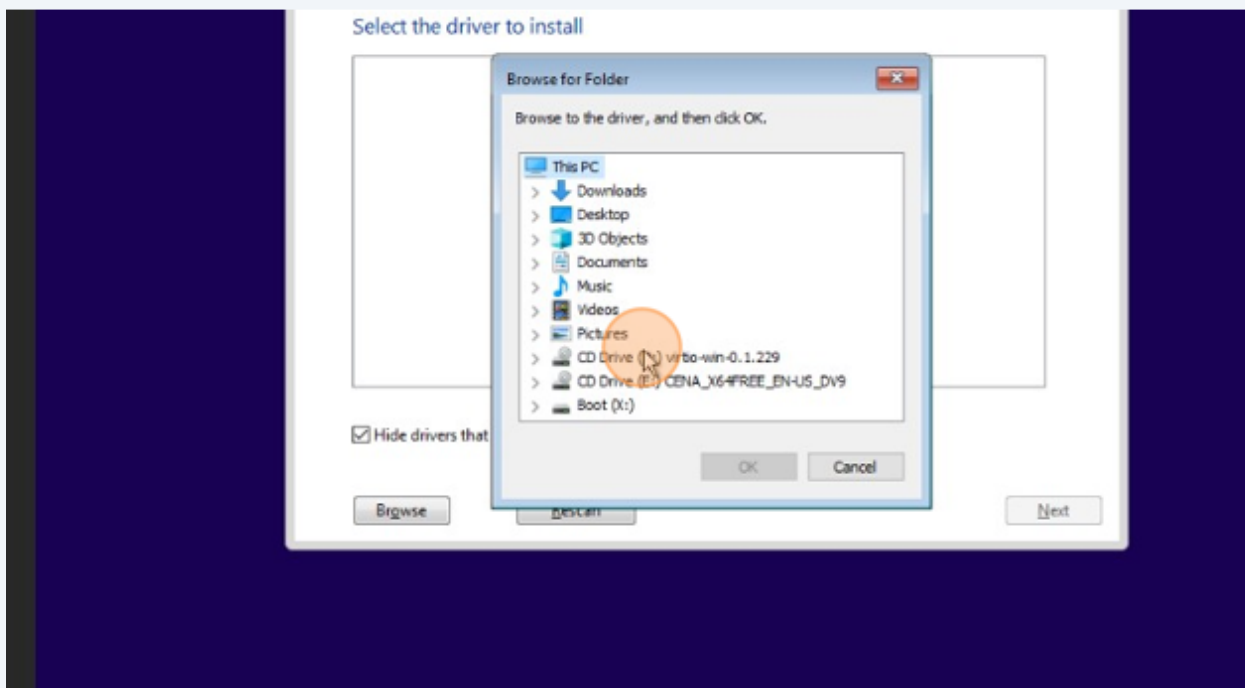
Select the driver to install

Browse for Folder

Browse to the driver, and then click OK.

This PC
Downloads
Desktop
3D Objects
Documents
Music
Videos
Pictures
CD Drive ([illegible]) virtio-win-0.1.229
CD Drive (E:) CENA_X64FREE_EN-US_DV9
Boot (X:)

OK
Cancel

Hide drivers that

Browse
Rescan
Next